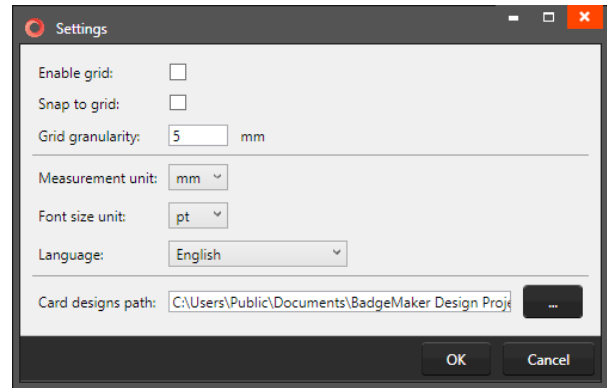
Settings

Enable grid:

Snap to grid:

Grid granularity: 5 mm

Measurement unit: mm

Font size unit: pt

Language: English

Card designs path: C:\Users\Public\Documents\BadgeMaker Design Proje ...

OK Cancel